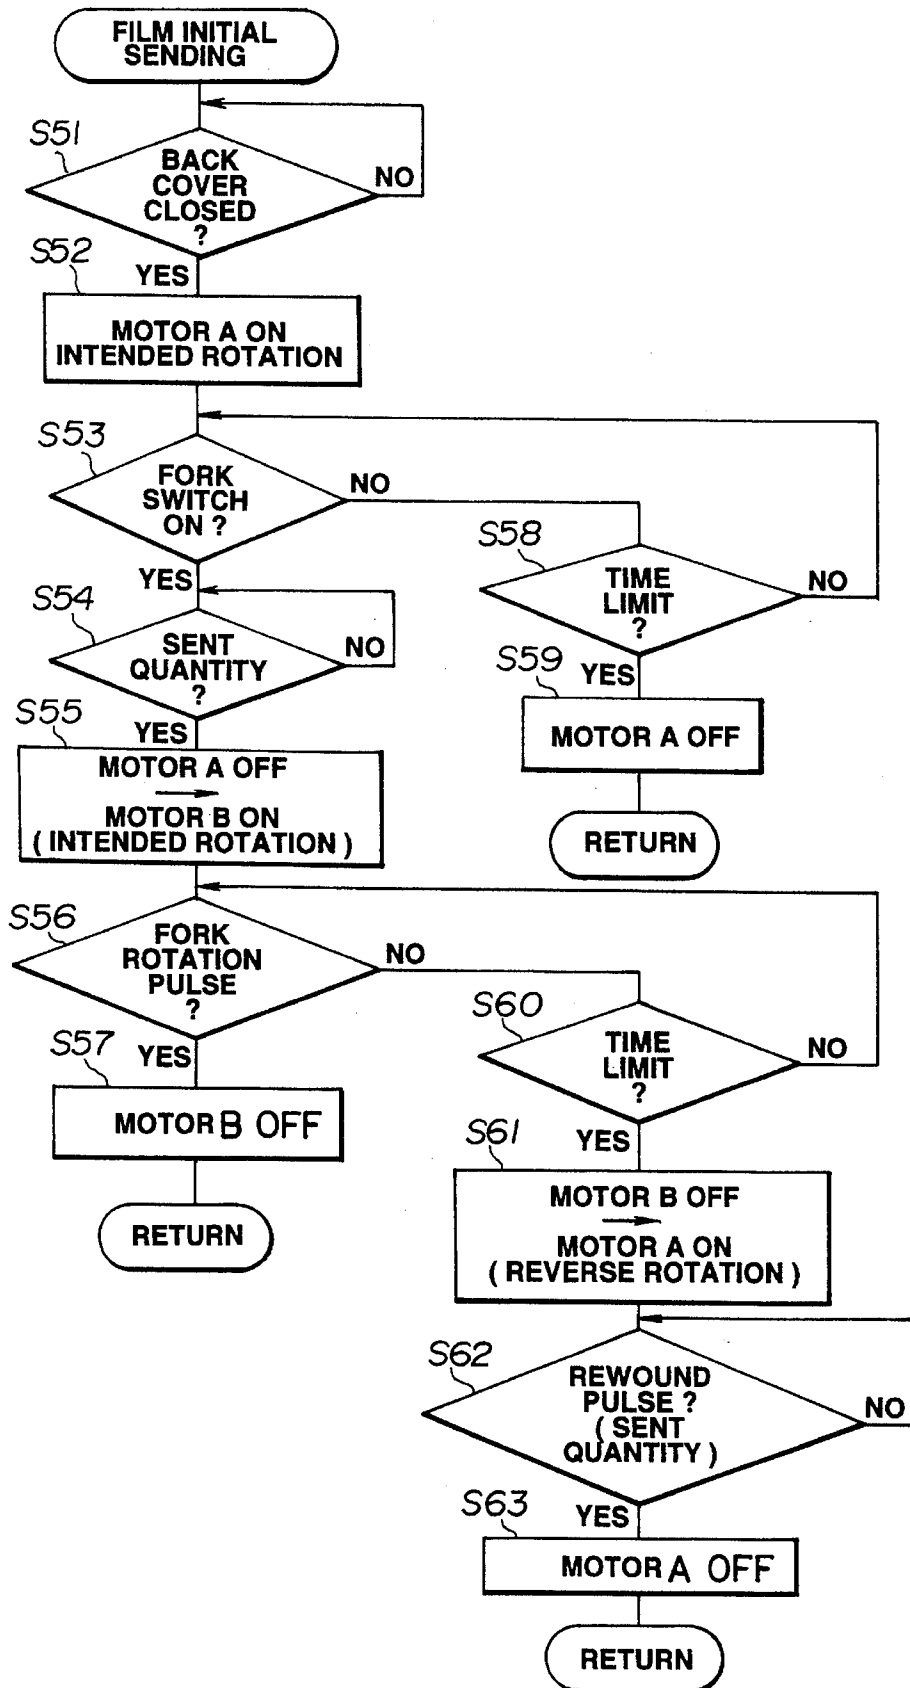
FILM INITIAL SENDING

S51
BACK COVER CLOSED ?
NO
S52
YES
MOTOR A ON INTENDED ROTATION

S53
FORK SWITCH ON ?
NO
S58
TIME LIMIT ?
NO
S59
YES
MOTOR A OFF
RETURN

YES
S54
SENT QUANTITY ?
NO
S55
YES
MOTOR A OFF
MOTOR B ON ( INTENDED ROTATION )

S56
FORK ROTATION PULSE ?
NO
S60
TIME LIMIT ?
NO
S57
YES
MOTOR B OFF
RETURN

S61
YES
MOTOR B OFF
MOTOR A ON ( REVERSE ROTATION )

S62
REWOUND PULSE ? ( SENT QUANTITY )
NO
S63
YES
MOTOR A OFF
RETURN